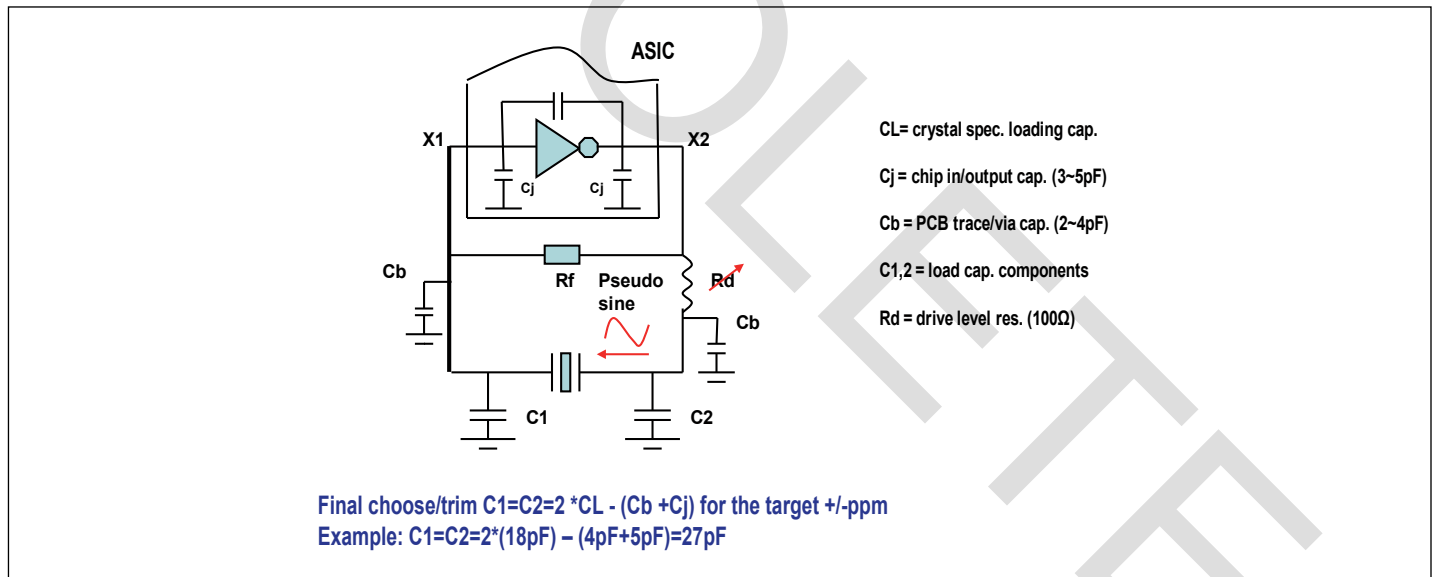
ASIC

X1

X2

Cj

Cj

Cb

Rf

Pseudo sine

Rd

Cb

C1

C2

CL= crystal spec. loading cap.

Cj = chip in/output cap. (3~5pF)

Cb = PCB trace/via cap. (2~4pF)

C1,2 = load cap. components

Rd = drive level res. (100Ω)

Final choose/trim C1=C2=2 *CL - (Cb +Cj) for the target +/-ppm
Example: C1=C2=2*(18pF) – (4pF+5pF)=27pF